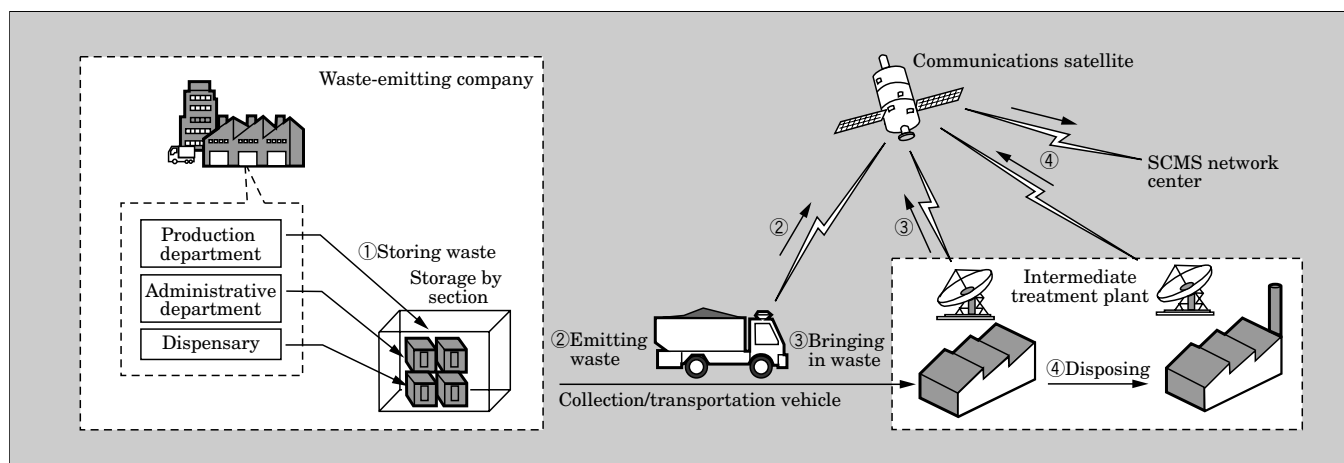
Waste-emitting company

Production department

Administrative department

Dispensary

①Storing waste

Storage by section

②Emitting waste

③Bringing in waste

Collection/transportation vehicle

Communications satellite

②

③

④

SCMS network center

Intermediate treatment plant

④Disposing